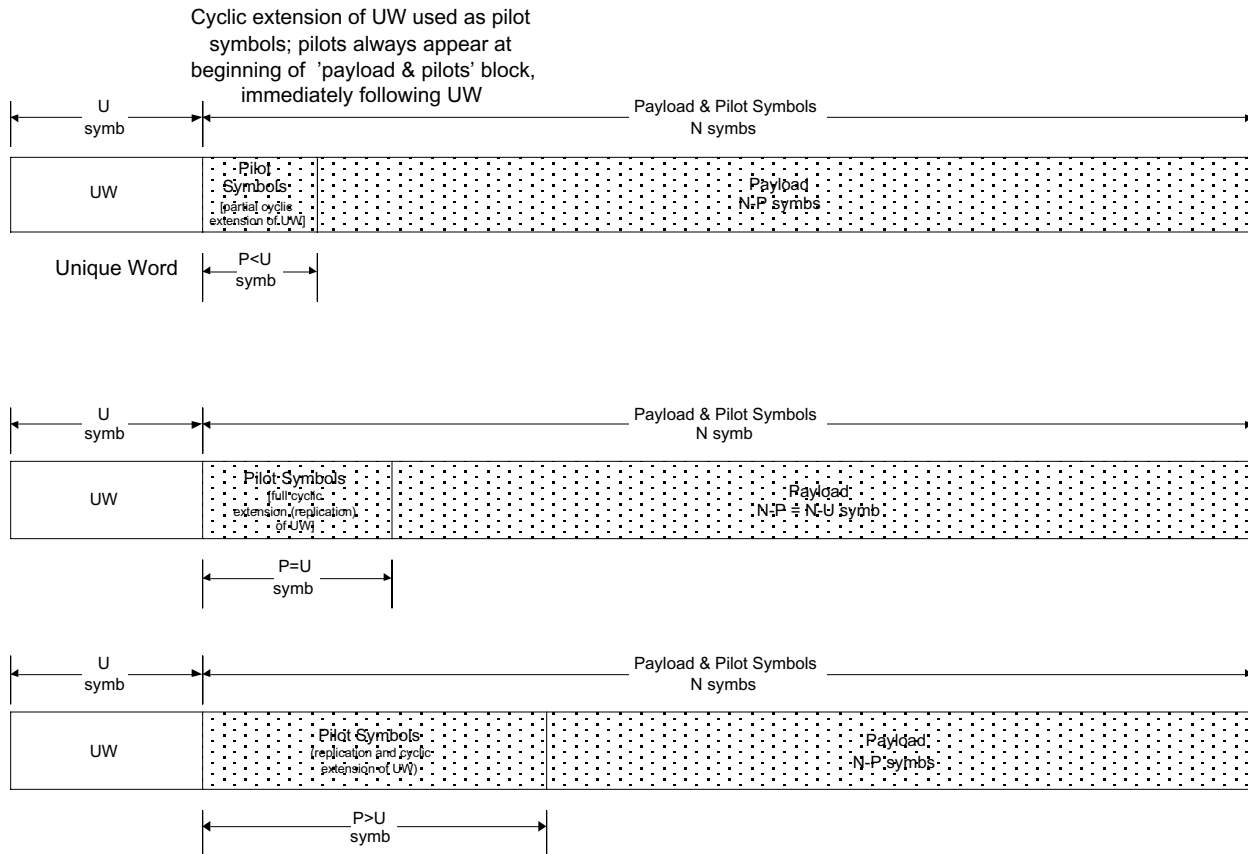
Cyclic extension of UW used as pilot symbols; pilots always appear at beginning of 'payload & pilots' block, immediately following UW

U
symb

Payload & Pilot Symbols
N symbs

UW

Pilot Symbols
[partial cyclic extension of UW]

Payload
N-P symbs

Unique Word

P<U
symb

U
symb

Payload & Pilot Symbols
N symb

UW

Pilot Symbols
[full cyclic extension (replication) of UW]

Payload
N-P = N-U symb

P=U
symb

U
symb

Payload & Pilot Symbols
N symbs

UW

Pilot Symbols
[replication and cyclic extension of UW]

Payload
N-P symbs

P>U
symb